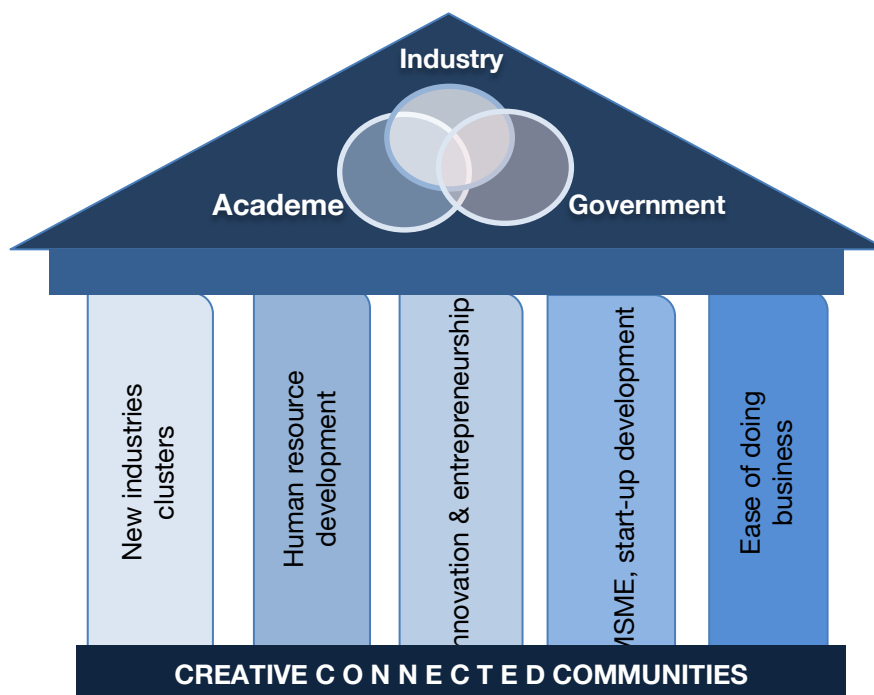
Industry

Academe

Government

New industries clusters

Human resource development

nnovation & entrepreneurship

MSME, start-up development

Ease of doing business

CREATIVE C O N N E C T E D COMMUNITIES